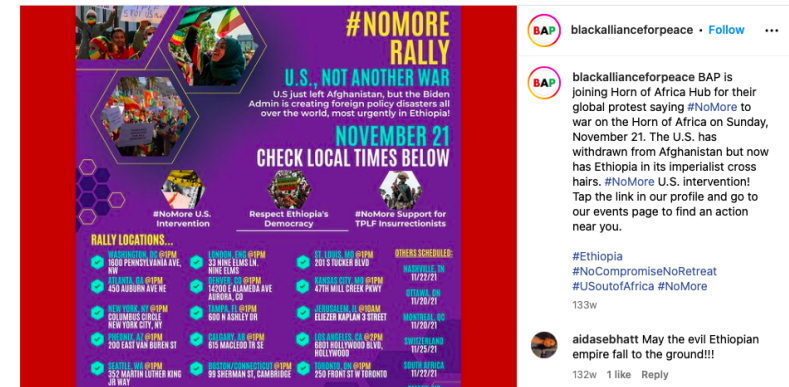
#NOMORE RALLY

U.S., NOT ANOTHER WAR

U.S just left Afghanistan, but the Biden Admin is creating foreign policy disasters all over the world, most urgently in Ethiopia!

NOVEMBER 21

CHECK LOCAL TIMES BELOW

#NoMore U.S. Intervention

Respect Ethiopia's Democracy

#NoMore Support for TPLF Insurrectionists

RALLY LOCATIONS...

WASHINGTON, DC @1PM 1600 PENNSYLVANIA AVE, NW

ATLANTA, GA @1PM 450 AUBURN AVE NE

NEW YORK, NY @1PM COLUMBUS CIRCLE NEW YORK CITY, NY

PHOENIX, AZ @1PM 200 EAST VAN BUREN ST

SEATTLE, WA @1PM 352 MARTIN LUTHER KING JR WAY

LONDON, ENG @1PM 33 NINE ELMS LN, NINE ELMS

DENVER, CO @1PM 14200 E ALAMEDA AVE AURORA, CO

TAMPA, FL @1PM 600 N ASHLEY DR

CALGARY, AB @1PM 615 MACLEOD TR SE

BOSTON/CONNECTICUT @1PM 99 SHERMAN ST, CAMBRIDGE

ST. LOUIS, MO @1PM 201 S TUCKER BLVD

KANSAS CITY, MO @1PM 47TH MILL CREEK PKWY

JERUSALEM, IL @10AM ELIEZER KAPLAN 3 STREET

LOS ANGELES, CA @1PM 6801 HOLLYWOOD BLVD, HOLLYWOOD

TORONTO, ON @1PM 250 FRONT ST W TORONTO

OTHERS SCHEDULED:

NASHVILLE, TN 11/21/21

OTTAWA, ON 11/20/21

MONTREAL, QC 11/20/21

SWITZERLAND 11/25/21

SOUTH AFRICA 11/21/21

BAP

blackallianceforpeace • Follow

BAP

blackallianceforpeace BAP is joining Horn of Africa Hub for their global protest saying #NoMore to war on the Horn of Africa on Sunday, November 21. The U.S. has withdrawn from Afghanistan but now has Ethiopia in its imperialist cross hairs. #NoMore U.S. intervention! Tap the link in our profile and go to our events page to find an action near you.

#Ethiopia #NoCompromiseNoRetreat #USoutofAfrica #NoMore

133w

aidasebhatt May the evil Ethiopian empire fall to the ground!!!

132w 1 like Reply